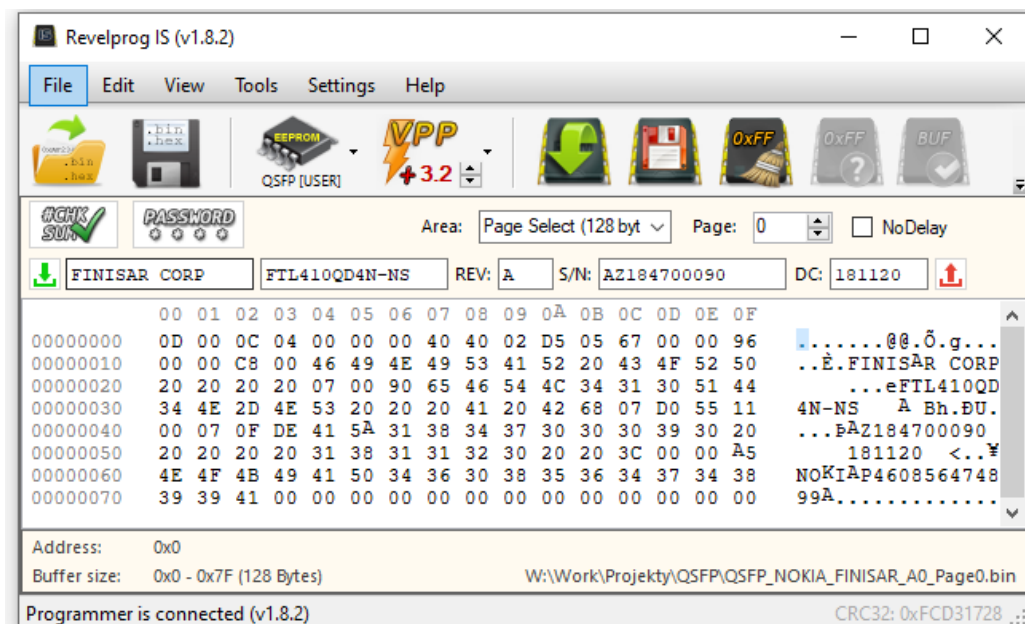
Revelprog IS (v1.8.2)

File Edit View Tools Settings Help

.bin .hex

.bin .hex

EEPROM

QSFP [USER]

VPP

+3.2

0xFF

0xFF

BUF

#CHK SUM

PASSWORD

Area: Page Select (128 byt

Page: 0

NoDelay

FINISAR CORP

FTL410QD4N-NS

REV: A

S/N: AZ184700090

DC: 181120

| | 00 | 01 | 02 | 03 | 04 | 05 | 06 | 07 | 08 | 09 | 0A | 0B | 0C | 0D | 0E | 0F | |
|---|---|---|---|---|---|---|---|---|---|---|---|---|---|---|---|---|---|
| 00000000 | 0D | 00 | 0C | 04 | 00 | 00 | 00 | 40 | 40 | 02 | D5 | 05 | 67 | 00 | 00 | 96 | .......@@.Õ.g... |
| 00000010 | 00 | 00 | C8 | 00 | 46 | 49 | 4E | 49 | 53 | 41 | 52 | 20 | 43 | 4F | 52 | 50 | ..È.FINISAR CORP |
| 00000020 | 20 | 20 | 20 | 20 | 07 | 00 | 90 | 65 | 46 | 54 | 4C | 34 | 31 | 30 | 51 | 44 | ....eFTL410QD |
| 00000030 | 34 | 4E | 2D | 4E | 53 | 20 | 20 | 20 | 41 | 20 | 42 | 68 | 07 | D0 | 55 | 11 | 4N-NS A Bh.ÐU. |
| 00000040 | 00 | 07 | 0F | DE | 41 | 5A | 31 | 38 | 34 | 37 | 30 | 30 | 30 | 39 | 30 | 20 | ...ÞAZ184700090 |
| 00000050 | 20 | 20 | 20 | 20 | 31 | 38 | 31 | 31 | 32 | 30 | 20 | 20 | 3C | 00 | 00 | A5 | 181120 <..¥ |
| 00000060 | 4E | 4F | 4B | 49 | 41 | 50 | 34 | 36 | 30 | 38 | 35 | 36 | 34 | 37 | 34 | 38 | NOKIAP4608564748 |
| 00000070 | 39 | 39 | 41 | 00 | 00 | 00 | 00 | 00 | 00 | 00 | 00 | 00 | 00 | 00 | 00 | 00 | 99A............. |

Address: 0x0

Buffer size: 0x0 - 0x7F (128 Bytes)

W:\Work\Projekty\QSFP\QSFP_NOKIA_FINISAR_A0_Page0.bin

Programmer is connected (v1.8.2)

CRC32: 0xFCD31728